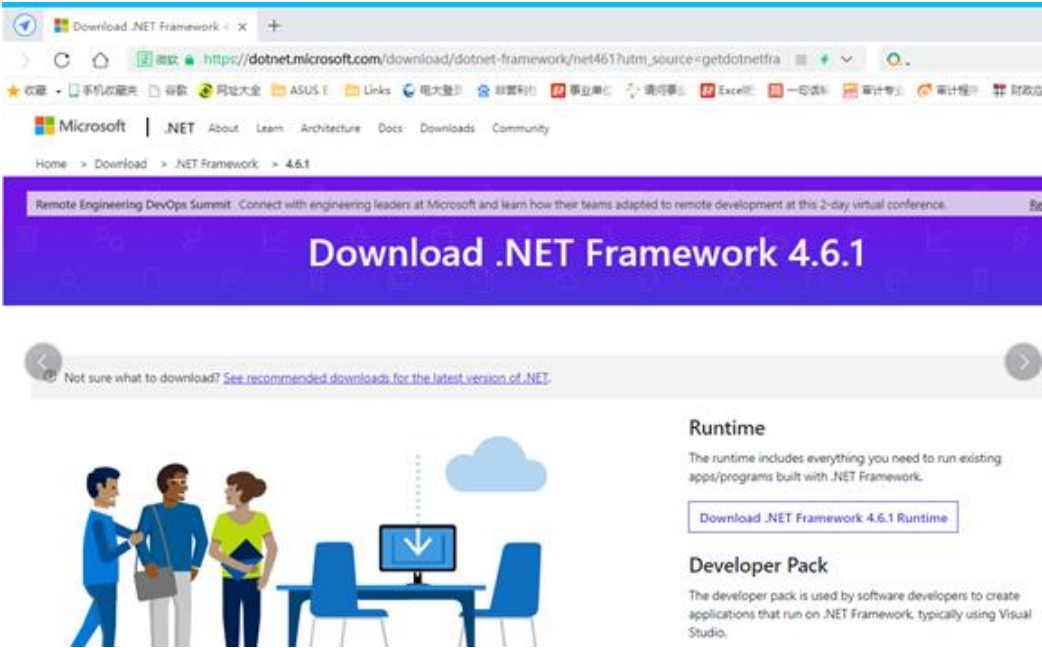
Download .NET Framework × +

微软 https://dotnet.microsoft.com/download/dotnet-framework/net461?utm_source=getdotnetfra

收藏 手机收藏夹 谷歌 网址大全 ASUS Links 电大登录 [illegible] 事业单位 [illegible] Excel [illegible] 审计专业 审计程序 财政

Microsoft | .NET About Learn Architecture Docs Downloads Community

Home > Download > .NET Framework > 4.6.1

Remote Engineering DevOps Summit Connect with engineering leaders at Microsoft and learn how their teams adapted to remote development at this 2-day virtual conference. Re

Download .NET Framework 4.6.1

Not sure what to download? See recommended downloads for the latest version of .NET.

Runtime

The runtime includes everything you need to run existing apps/programs built with .NET Framework.

Download .NET Framework 4.6.1 Runtime

Developer Pack

The developer pack is used by software developers to create applications that run on .NET Framework, typically using Visual Studio.